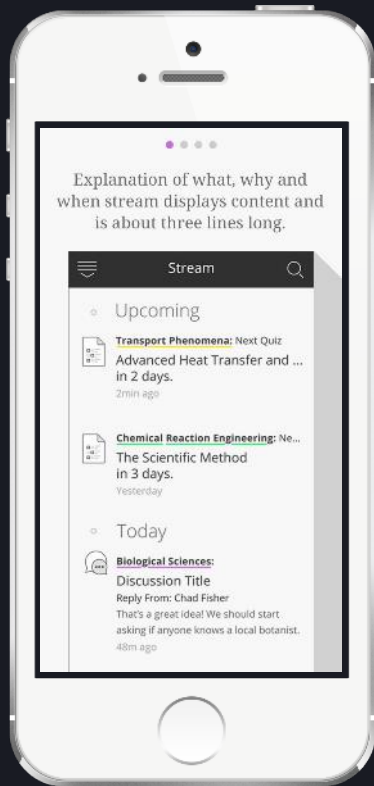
Explanation of what, why and when stream displays content and is about three lines long.

Stream

Upcoming

Transport Phenomena: Next Quiz
Advanced Heat Transfer and ...
in 2 days.
2min ago

Chemical Reaction Engineering: Ne...
The Scientific Method
in 3 days.
Yesterday

Today

Biological Sciences:
Discussion Title
Reply From: Chad Fisher
That's a great idea! We should start asking if anyone knows a local botanist.
48m ago